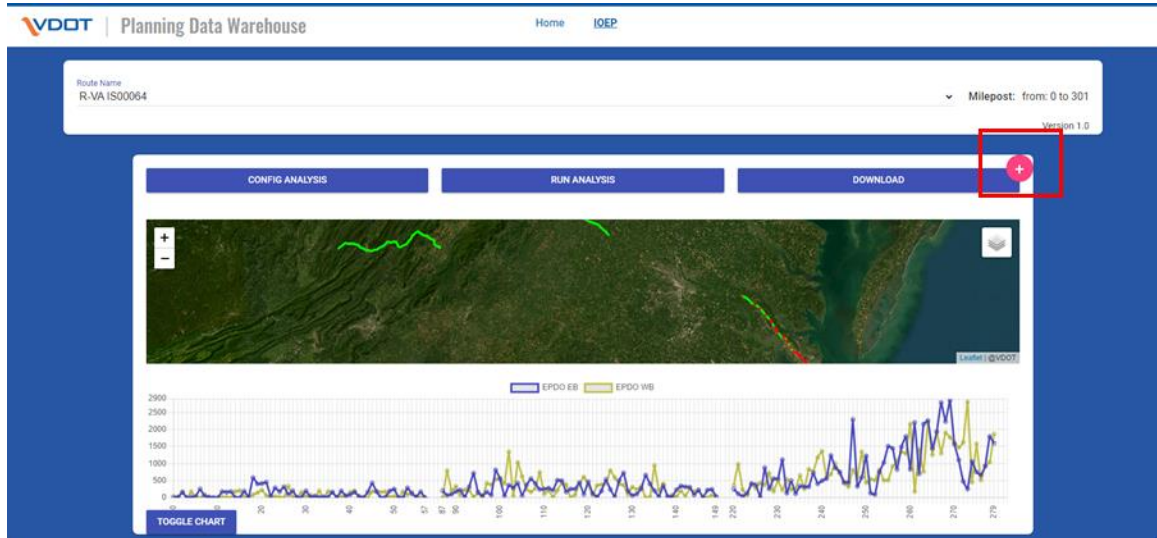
VDOT | Planning Data Warehouse

Home IOEP

Route Name
R-VA IS00064

Milepost: from: 0 to 301

Version 1.0

CONFIG ANALYSIS
RUN ANALYSIS
DOWNLOAD

+
+
−

Leaflet | @VDOT

EPDO EB EPDO WB

2900
2500
2000
1500
1000
500
0

20 30 40 50 57 87 90 100 110 120 130 140 149 220 230 240 250 260 270 279

TOGGLE CHART